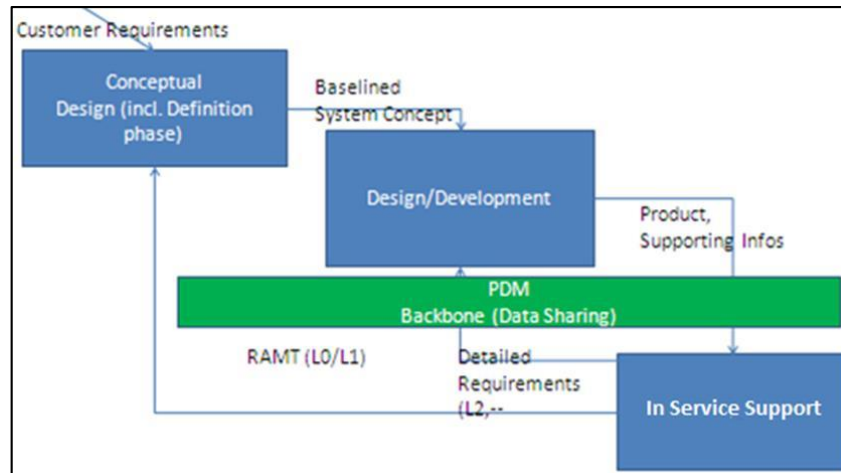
Customer Requirements

Conceptual Design (incl. Definition phase)

Baselined System Concept

Design/Development

Product, Supporting Infos

PDM
Backbone (Data Sharing)

RAMT (L0/L1)

Detailed Requirements (L2,--

In Service Support